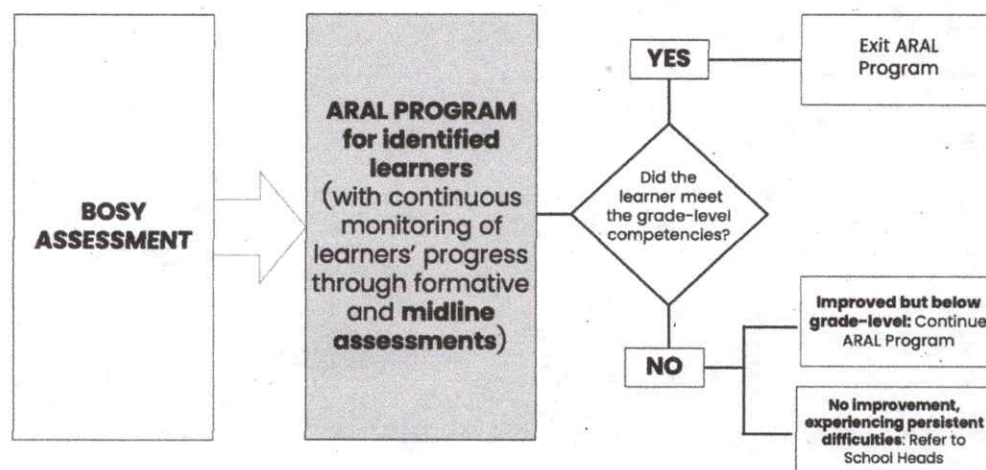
BOSY ASSESSMENT

ARAL PROGRAM for identified learners (with continuous monitoring of learners' progress through formative and midline assessments)

Did the learner meet the grade-level competencies?

YES

Exit ARAL Program

NO

Improved but below grade-level: Continue ARAL Program

No improvement, experiencing persistent difficulties: Refer to School Heads